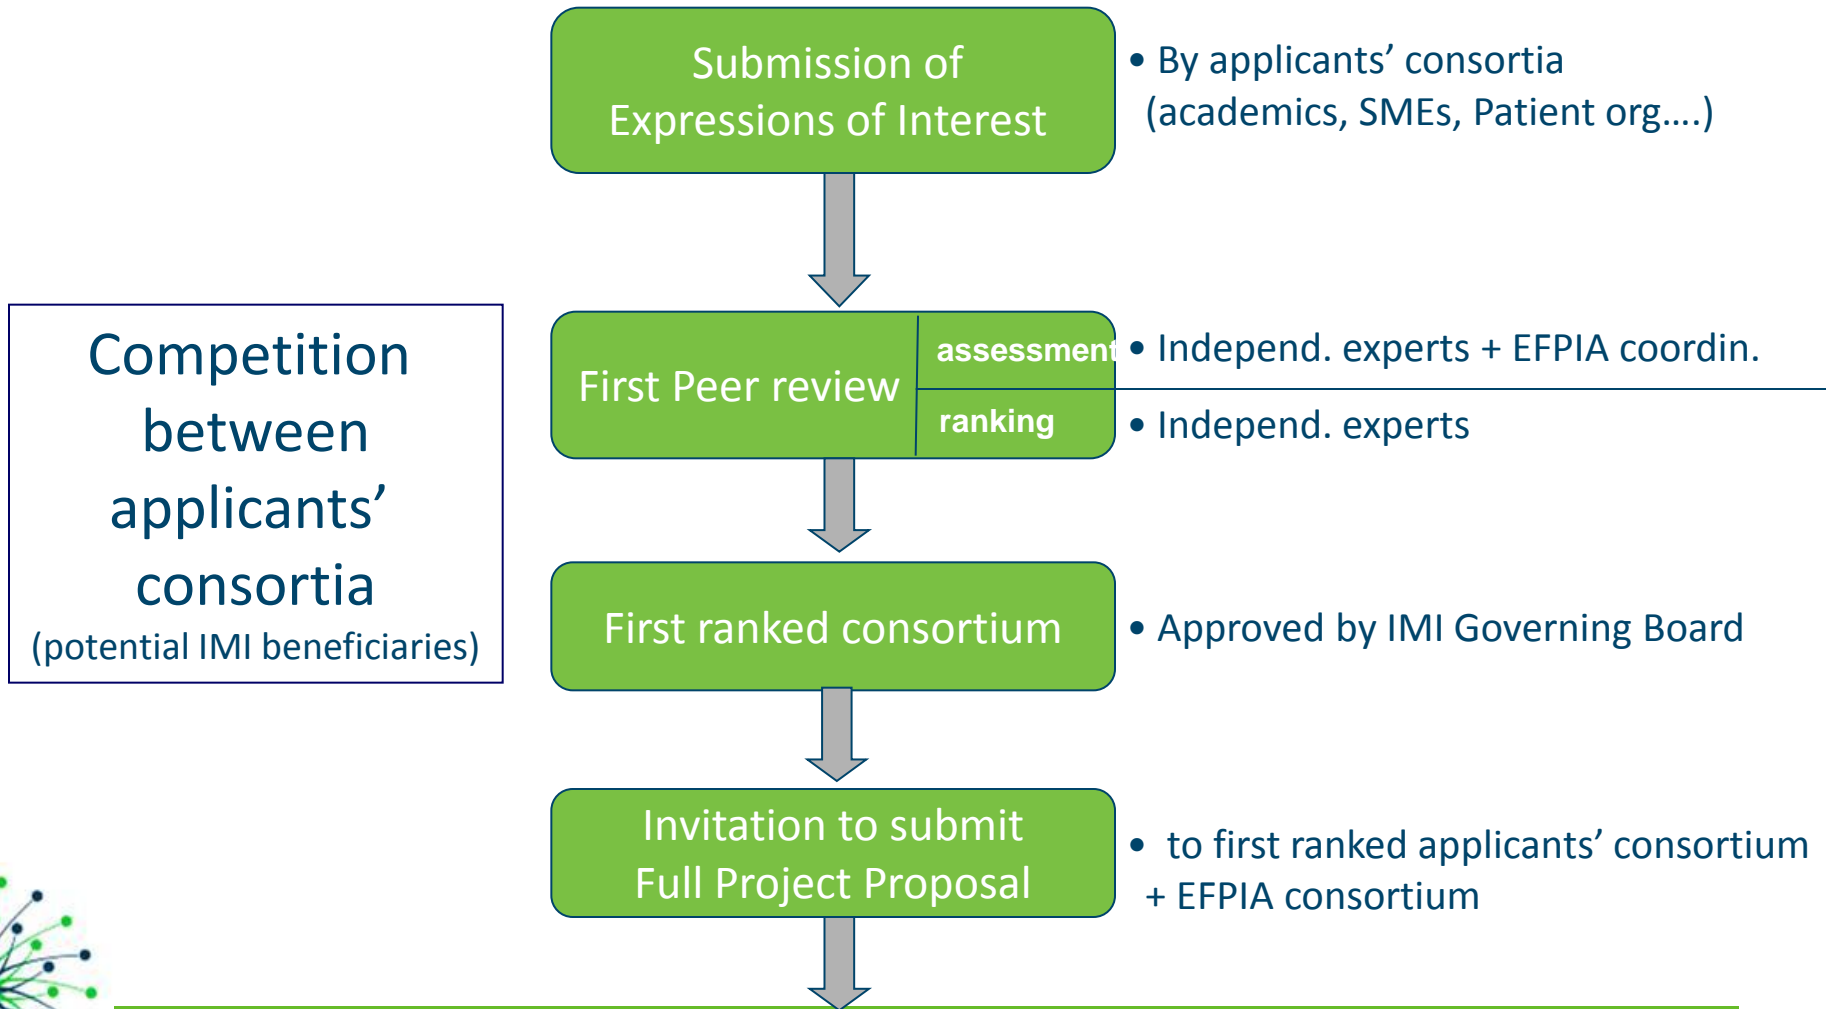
Submission of Expressions of Interest

• By applicants' consortia (academics, SMEs, Patient org….)

Competition between applicants' consortia
(potential IMI beneficiaries)

First Peer review

assessment

ranking

• Independ. experts + EFPIA coordin.

• Independ. experts

First ranked consortium

• Approved by IMI Governing Board

Invitation to submit Full Project Proposal

• to first ranked applicants' consortium + EFPIA consortium